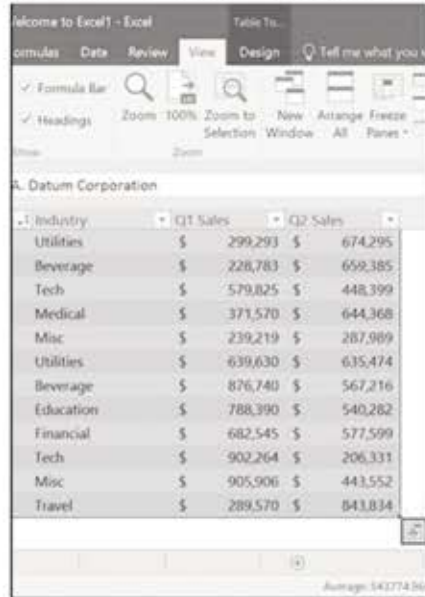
Welcome to Excel1 - Excel

Table To...

ormulas Data Review View Design Tell me what you

✓ Formula Bar
✓ Headings
Show

Zoom 100% Zoom to Selection
Zoom

New Window Arrange All Freeze Panes

A. Datum Corporation

| Industry | Q1 Sales | | Q2 Sales |
|---|---|---|---|
| Utilities | $ | 299,293 | $ 674,295 |
| Beverage | $ | 228,783 | $ 659,385 |
| Tech | $ | 579,825 | $ 448,399 |
| Medical | $ | 371,570 | $ 644,368 |
| Misc | $ | 239,219 | $ 287,989 |
| Utilities | $ | 639,630 | $ 635,474 |
| Beverage | $ | 876,740 | $ 567,216 |
| Education | $ | 788,390 | $ 540,282 |
| Financial | $ | 682,545 | $ 577,599 |
| Tech | $ | 902,264 | $ 206,331 |
| Misc | $ | 905,906 | $ 443,552 |
| Travel | $ | 289,570 | $ 843,834 |

Average: 543774.96